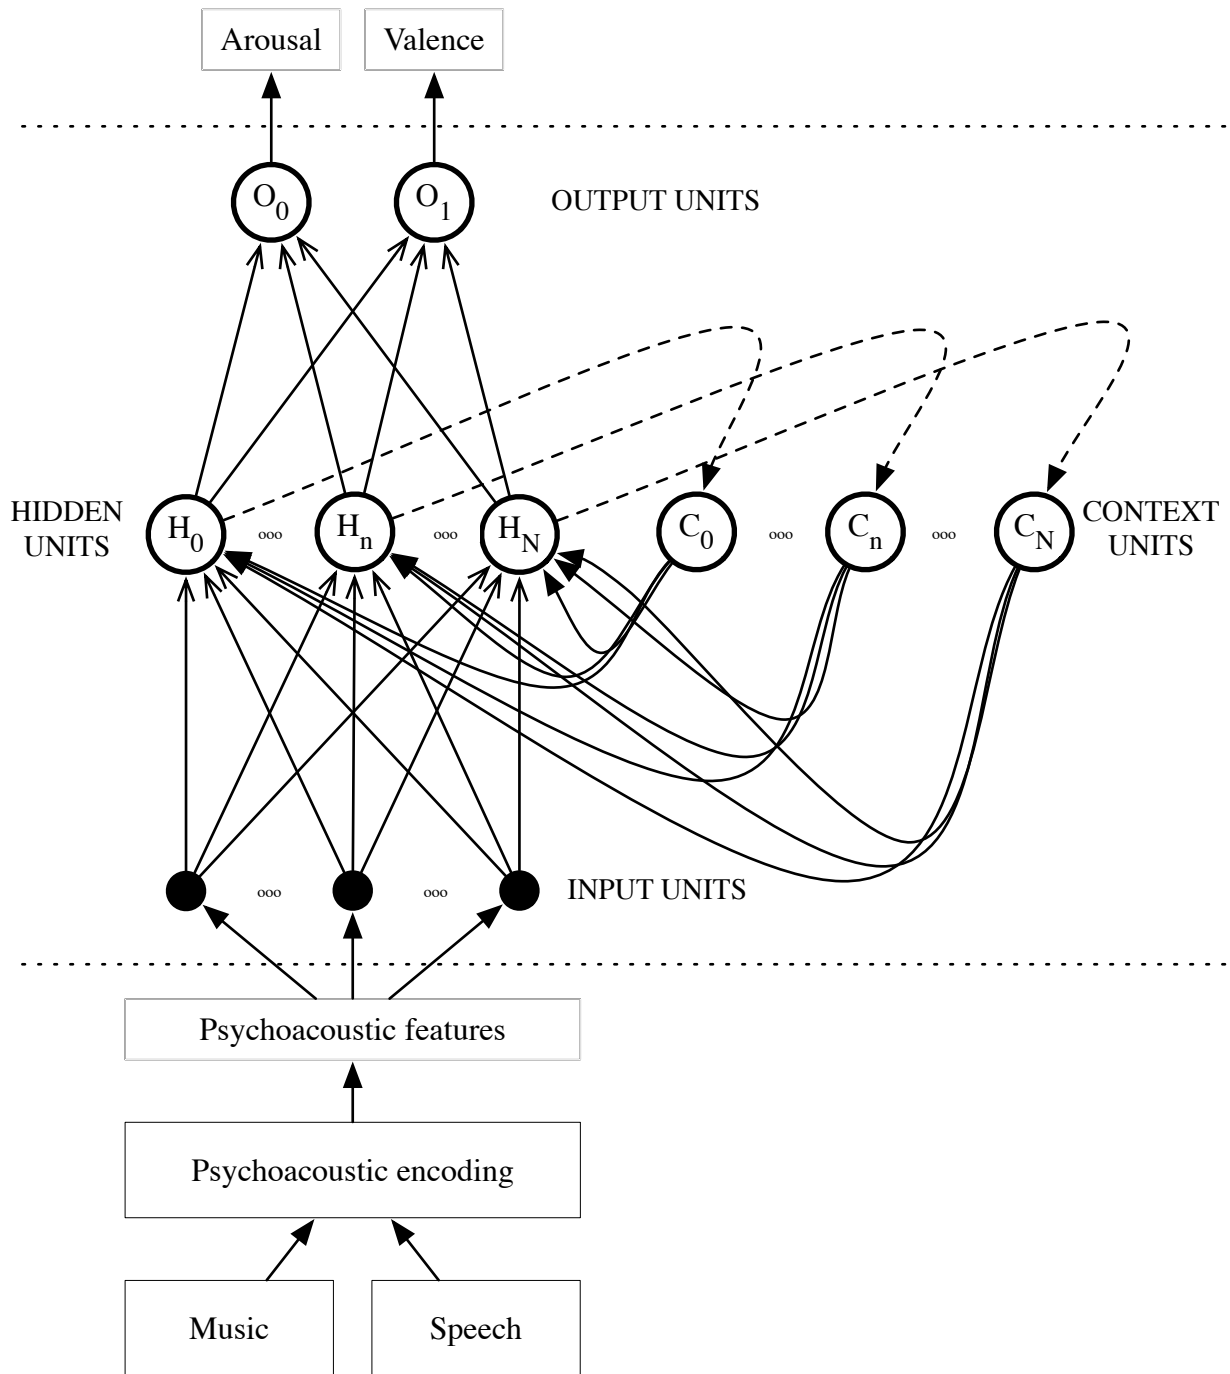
Arousal
Valence

$O_0$
$O_1$
OUTPUT UNITS

HIDDEN UNITS
$H_0$
ooo
$H_n$
ooo
$H_N$
$C_0$
ooo
$C_n$
ooo
$C_N$
CONTEXT UNITS

ooo
ooo
INPUT UNITS

Psychoacoustic features

Psychoacoustic encoding

Music
Speech